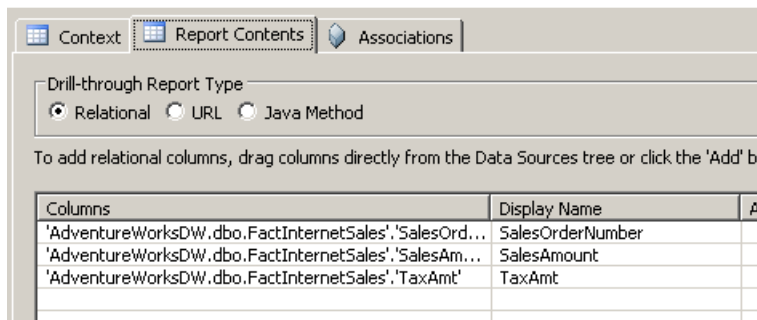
Context | Report Contents | Associations

Drill-through Report Type
Relational URL Java Method

To add relational columns, drag columns directly from the Data Sources tree or click the 'Add' b

| Columns | Display Name | A |
|---|---|---|
| 'AdventureWorksDW.dbo.FactInternetSales'.'SalesOrd... | SalesOrderNumber | |
| 'AdventureWorksDW.dbo.FactInternetSales'.'SalesAm... | SalesAmount | |
| 'AdventureWorksDW.dbo.FactInternetSales'.'TaxAmt' | TaxAmt | |
| | | |